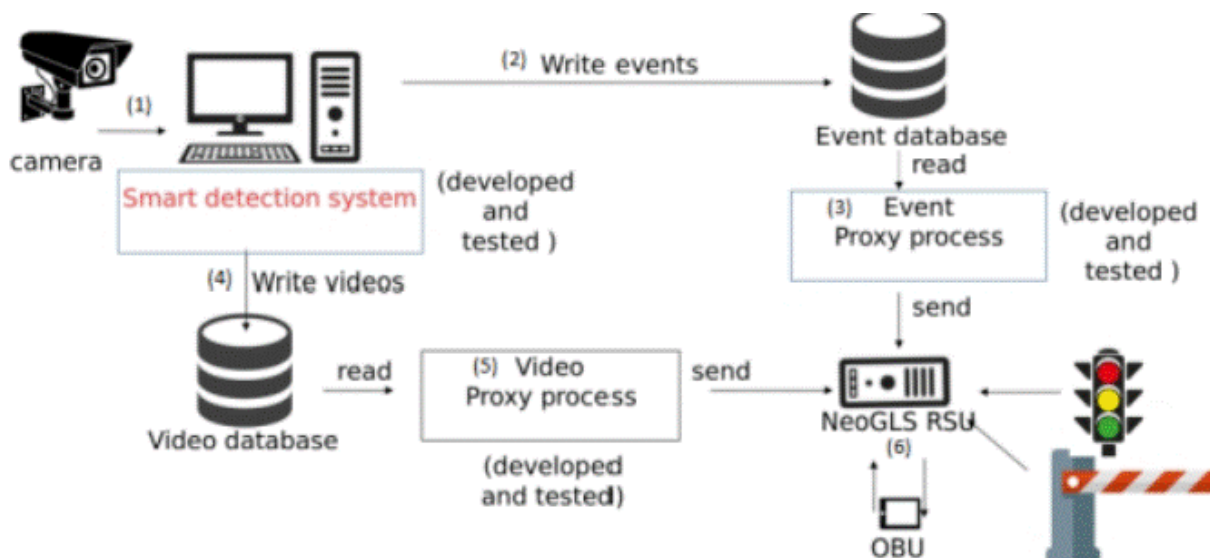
(1)

camera

Smart detection system

(developed and tested )

(2) Write events

Event database

read

(3) Event Proxy process

(developed and tested )

(4) Write videos

send

read

(5) Video Proxy process

send

Video database

(developed and tested)

NeoGLS RSU

(6)

OBU